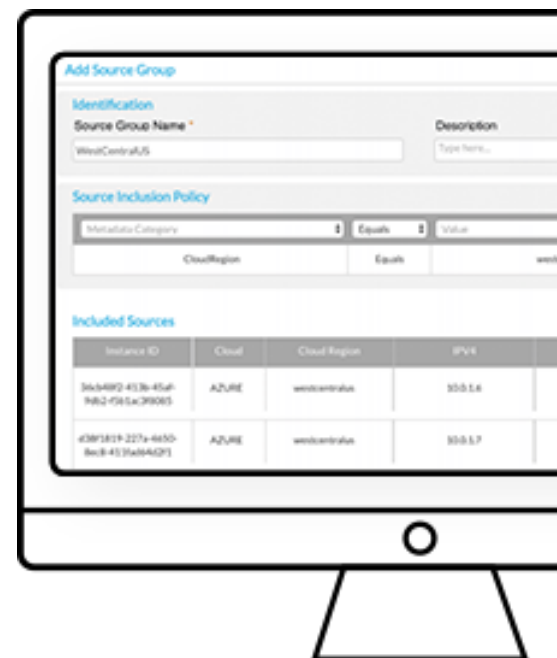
Add Source Group

Identification

Source Group Name *

WestCentralUS

Description

Type here...

Source Inclusion Policy

Metadata Category

Equals

Value

CloudRegion

Equals

west

Included Sources

| Instance ID | Cloud | Cloud Region | IPV4 |
|---|---|---|---|
| 34cb48f2-413b-45af-9d62-f561ac3f8065 | AZURE | westcentralus | 10.0.1.6 |
| d38f1819-227a-4650-8ec8-4110a6b4d2f1 | AZURE | westcentralus | 10.0.1.7 |